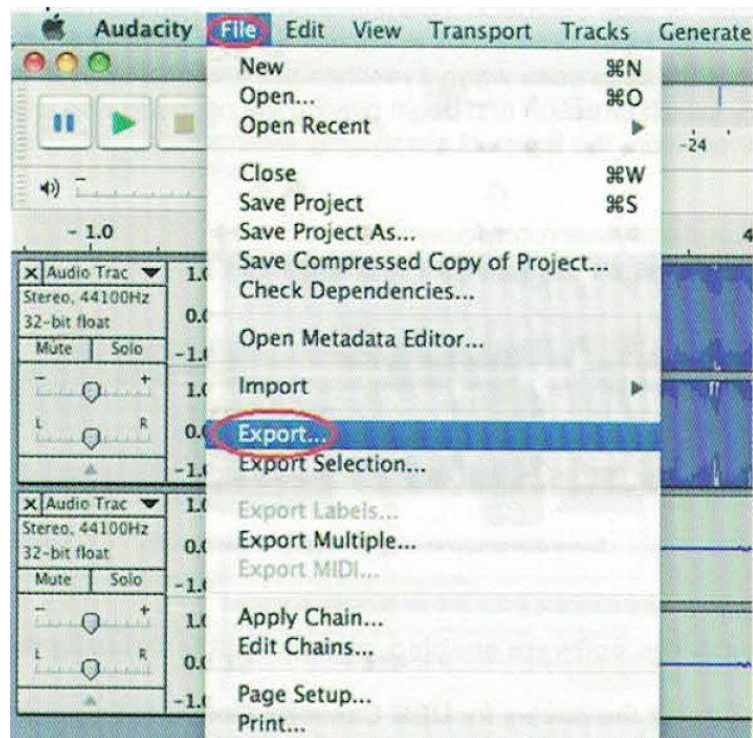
Audacity File Edit View Transport Tracks Generate

New ⌘N
Open... ⌘O
Open Recent
Close ⌘W
Save Project ⌘S
Save Project As...
Save Compressed Copy of Project...
Check Dependencies...
Open Metadata Editor...
Import
Export...
Export Selection...
Export Labels...
Export Multiple...
Export MIDI...
Apply Chain...
Edit Chains...
Page Setup...
Print...

-24
- 1.0
4

Audio Trac
Stereo, 44100Hz
32-bit float
Mute Solo
L R
1.0
0.0
-1.0
1.0
0.0
-1.0

Audio Trac
Stereo, 44100Hz
32-bit float
Mute Solo
L R
1.0
0.0
-1.0
1.0
0.0
-1.0